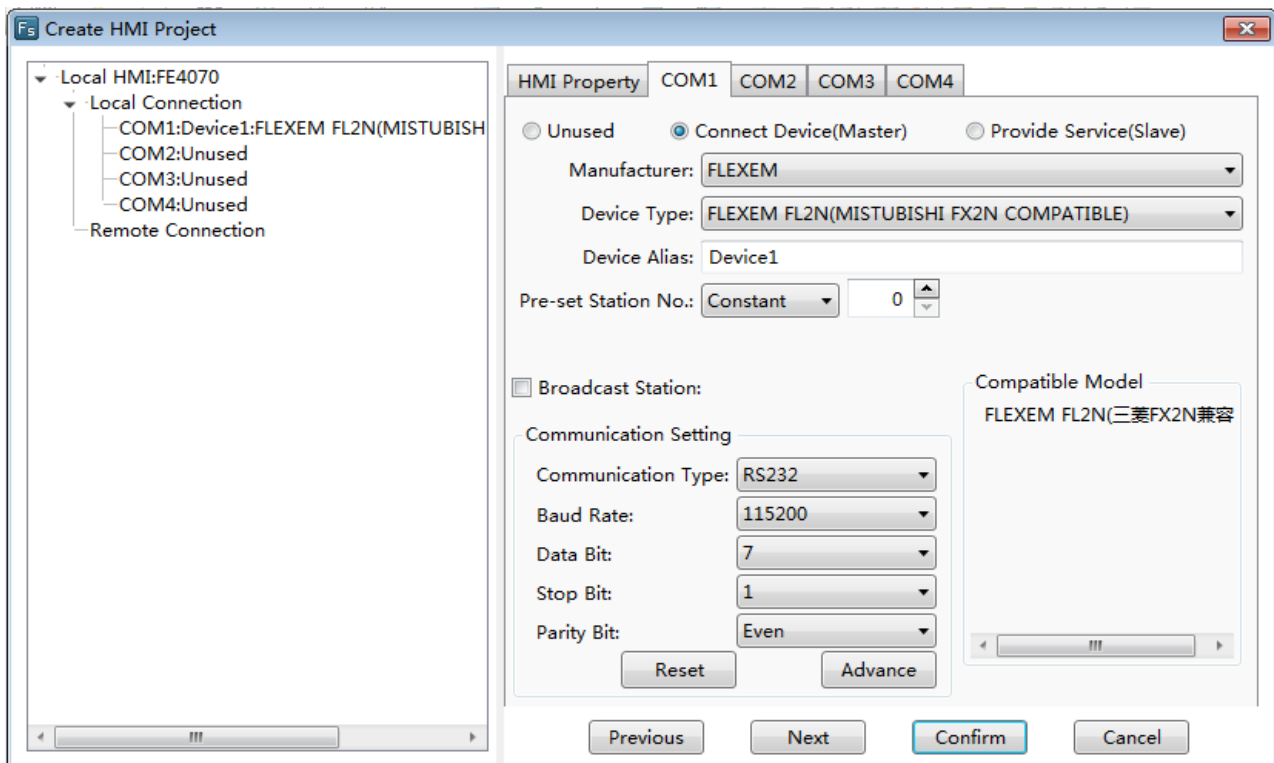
Create HMI Project

Local HMI:FE4070
Local Connection
COM1:Device1:FLEXEM FL2N(MISTUBISH
COM2:Unused
COM3:Unused
COM4:Unused
Remote Connection

HMI Property | COM1 | COM2 | COM3 | COM4

Unused
Connect Device(Master)
Provide Service(Slave)

Manufacturer: FLEXEM
Device Type: FLEXEM FL2N(MISTUBISHI FX2N COMPATIBLE)
Device Alias: Device1
Pre-set Station No.: Constant 0

Broadcast Station:

Compatible Model
FLEXEM FL2N(三菱FX2N兼容

Communication Setting
Communication Type: RS232
Baud Rate: 115200
Data Bit: 7
Stop Bit: 1
Parity Bit: Even
Reset
Advance

Previous
Next
Confirm
Cancel